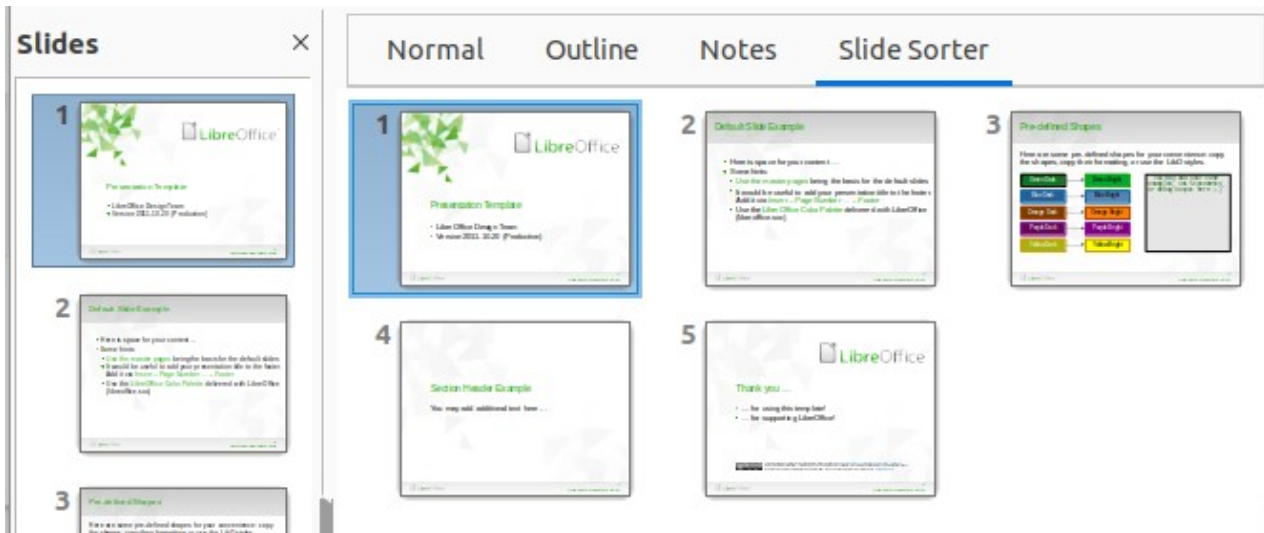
Slides ×

1
LibreOffice
Presentation Template
• LibreOffice Design Team
• Version 2021.10.20 (Production)

2
Default Slide Example
• Here is space for your content ...
• Some hints
• Use the master pages being the basis for the default slides
• It would be useful to add your presentation title to the footer. Add it via Insert ... Page Number ... ... Footer
• Use the LibreOffice Color Palette delivered with LibreOffice (libreoffice.xxx)

3
Predefined Shapes
Here are some predefined shapes for your convenience: copy the shapes, copy them for resizing, or use the LibO styles.

Normal Outline Notes Slide Sorter

1
LibreOffice
Presentation Template
• LibreOffice Design Team
• Version 2021.10.20 (Production)

2
Default Slide Example
• Here is space for your content ...
• Some hints
• Use the master pages being the basis for the default slides
• It would be useful to add your presentation title to the footer. Add it via Insert ... Page Number ... ... Footer
• Use the LibreOffice Color Palette delivered with LibreOffice (libreoffice.xxx)

3
Predefined Shapes
Here are some predefined shapes for your convenience: copy the shapes, copy them for resizing, or use the LibO styles.
Green Dark Green Bright
Blue Dark Blue Bright
Orange Dark Orange Bright
Purple Dark Purple Bright
Yellow Dark Yellow Bright

4
Section Header Example
You may add additional text here ...

5
LibreOffice
Thank you ...
• ... for using this template!
• ... for supporting LibreOffice!